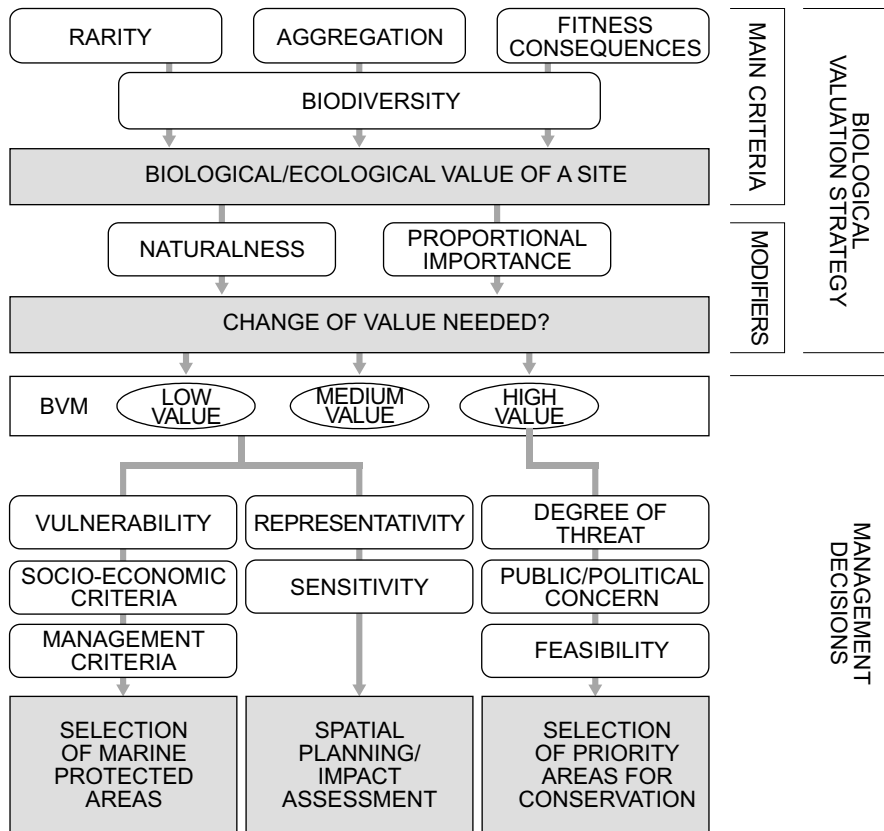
RARITY

AGGREGATION

FITNESS CONSEQUENCES

BIODIVERSITY

BIOLOGICAL/ECOLOGICAL VALUE OF A SITE

NATURALNESS

PROPORTIONAL IMPORTANCE

CHANGE OF VALUE NEEDED?

MAIN CRITERIA

MODIFIERS

BIOLOGICAL VALUATION STRATEGY

BVM

LOW VALUE

MEDIUM VALUE

HIGH VALUE

VULNERABILITY

SOCIO-ECONOMIC CRITERIA

MANAGEMENT CRITERIA

REPRESENTATIVITY

SENSITIVITY

DEGREE OF THREAT

PUBLIC/POLITICAL CONCERN

FEASIBILITY

MANAGEMENT DECISIONS

SELECTION OF MARINE PROTECTED AREAS

SPATIAL PLANNING/ IMPACT ASSESSMENT

SELECTION OF PRIORITY AREAS FOR CONSERVATION